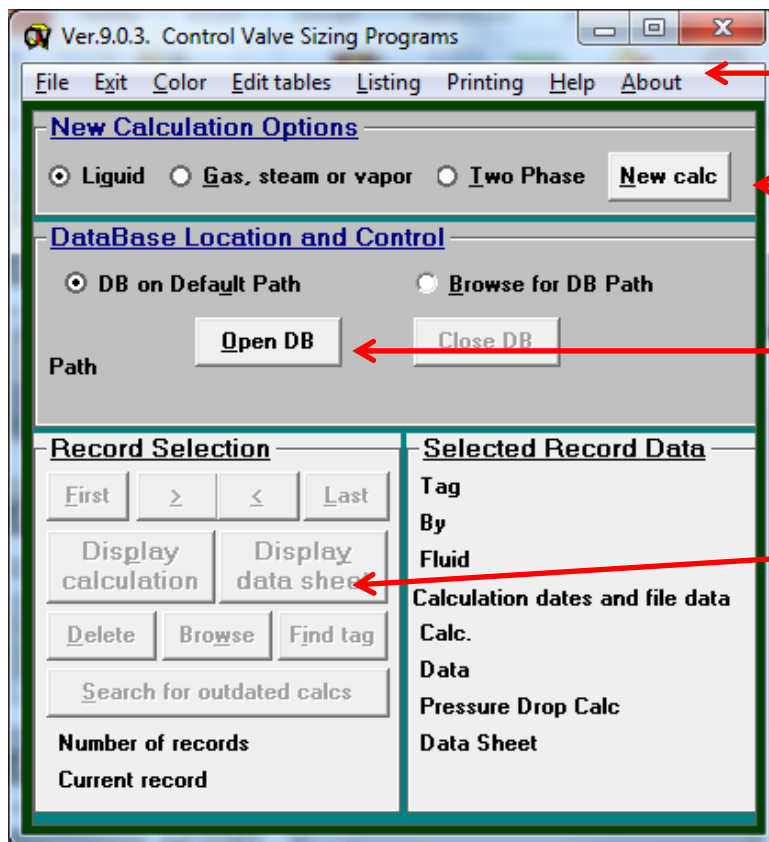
Ver.9.0.3. Control Valve Sizing Programs

File Exit Color Edit tables Listing Printing Help About

New Calculation Options

Liquid Gas, steam or vapor Two Phase New calc

DataBase Location and Control

DB on Default Path Browse for DB Path

Open DB Close DB

Path

Record Selection

First > < Last

Display calculation Display data sheet

Delete Browse Find tag

Search for outdated calcs

Number of records

Current record

Selected Record Data

Tag

By

Fluid

Calculation dates and file data

Calc.

Data

Pressure Drop Calc

Data Sheet